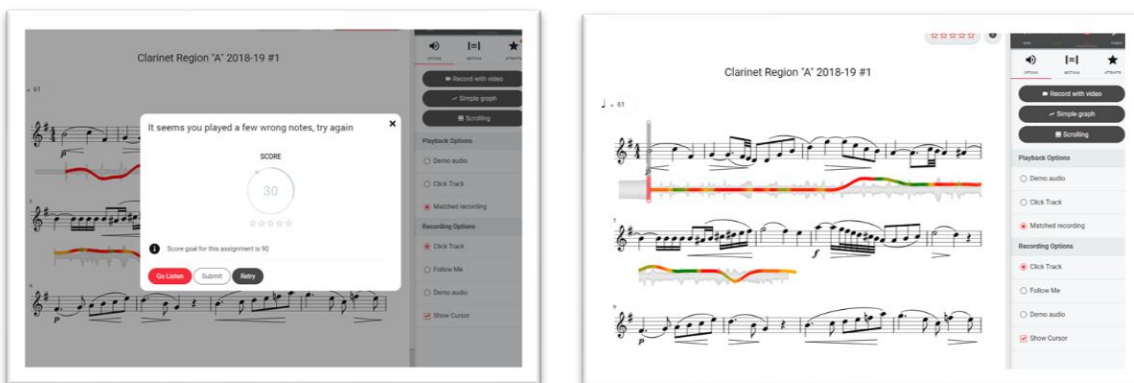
Clarinet Region "A" 2018-19 #1

♩ = 61

It seems you played a few wrong notes, try again

×

SCORE

30

☆☆☆☆☆

Score goal for this assignment is 90

Go Listen

Submit

Retry

OPTIONS

SECTIONS

ATTEMPTS

Record with video

Simple graph

Scrolling

Playback Options

Demo audio

Click Track

Matched recording

Recording Options

Click Track

Follow Me

Demo audio

Show Cursor

Clarinet Region "A" 2018-19 #1

♩ = 61

OPTIONS

SECTIONS

ATTEMPTS

Record with video

Simple graph

Scrolling

Playback Options

Demo audio

Click Track

Matched recording

Recording Options

Click Track

Follow Me

Demo audio

Show Cursor